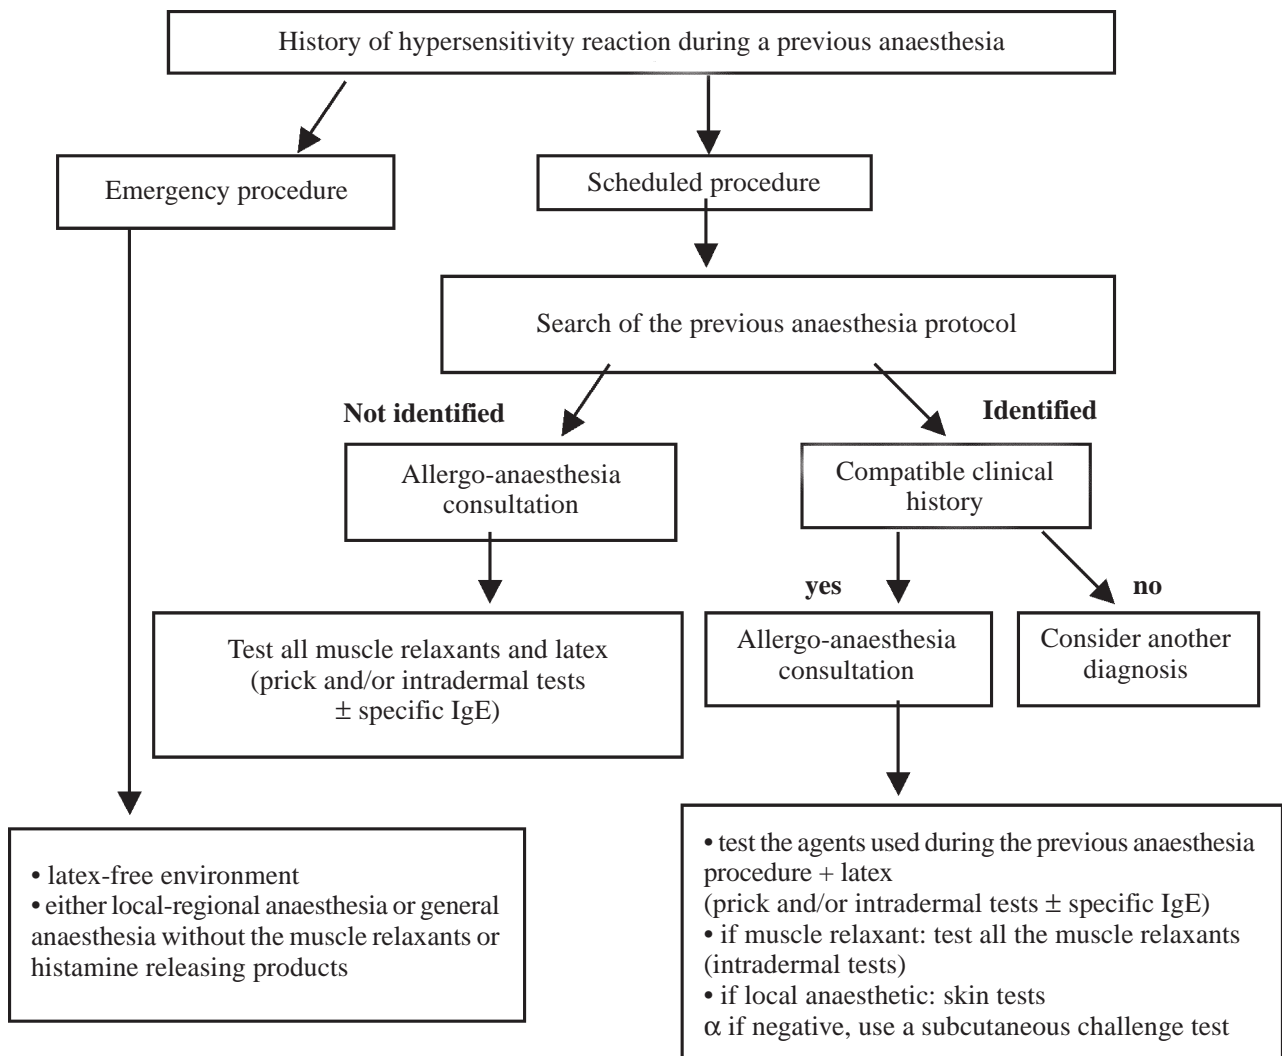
History of hypersensitivity reaction during a previous anaesthesia

Emergency procedure

Scheduled procedure

Search of the previous anaesthesia protocol

Not identified

Identified

Allergo-anaesthesia consultation

Compatible clinical history

yes

no

Test all muscle relaxants and latex (prick and/or intradermal tests $\pm$ specific IgE)

Allergo-anaesthesia consultation

Consider another diagnosis

• latex-free environment
• either local-regional anaesthesia or general anaesthesia without the muscle relaxants or histamine releasing products

• test the agents used during the previous anaesthesia procedure + latex
(prick and/or intradermal tests $\pm$ specific IgE)
• if muscle relaxant: test all the muscle relaxants (intradermal tests)
• if local anaesthetic: skin tests
$\alpha$ if negative, use a subcutaneous challenge test